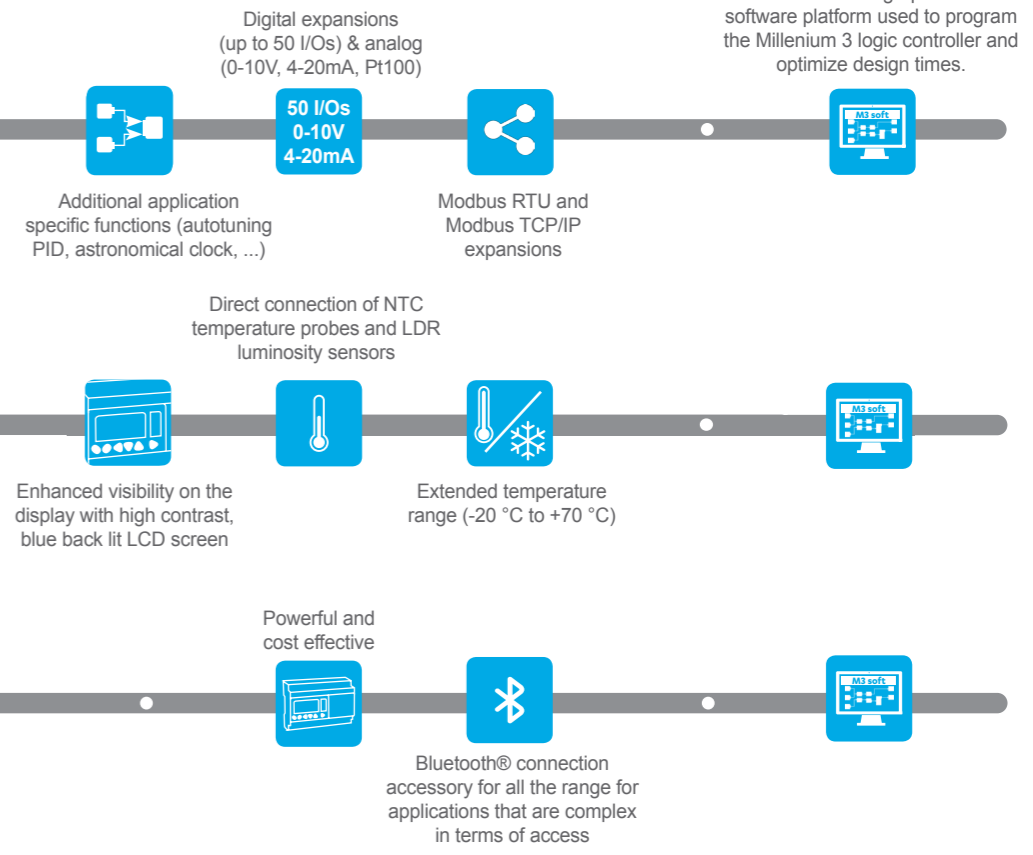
Digital expansions (up to 50 I/Os) & analog (0-10V, 4-20mA, Pt100)

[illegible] software platform used to program the Millenium 3 logic controller and optimize design times.

50 I/Os
0-10V
4-20mA

M3 soft

Additional application specific functions (autotuning PID, astronomical clock, ...)

Modbus RTU and Modbus TCP/IP expansions

Direct connection of NTC temperature probes and LDR luminosity sensors

M3 soft

Enhanced visibility on the display with high contrast, blue back lit LCD screen

Extended temperature range (-20 °C to +70 °C)

Powerful and cost effective

M3 soft

Bluetooth® connection accessory for all the range for applications that are complex in terms of access